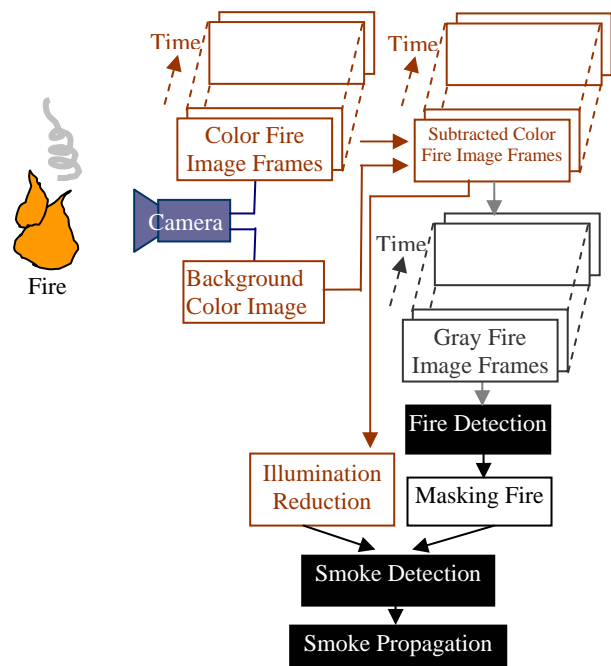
Fire

Time

Color Fire Image Frames

Camera

Background Color Image

Time

Subtracted Color Fire Image Frames

Time

Gray Fire Image Frames

Fire Detection

Illumination Reduction

Masking Fire

Smoke Detection

Smoke Propagation